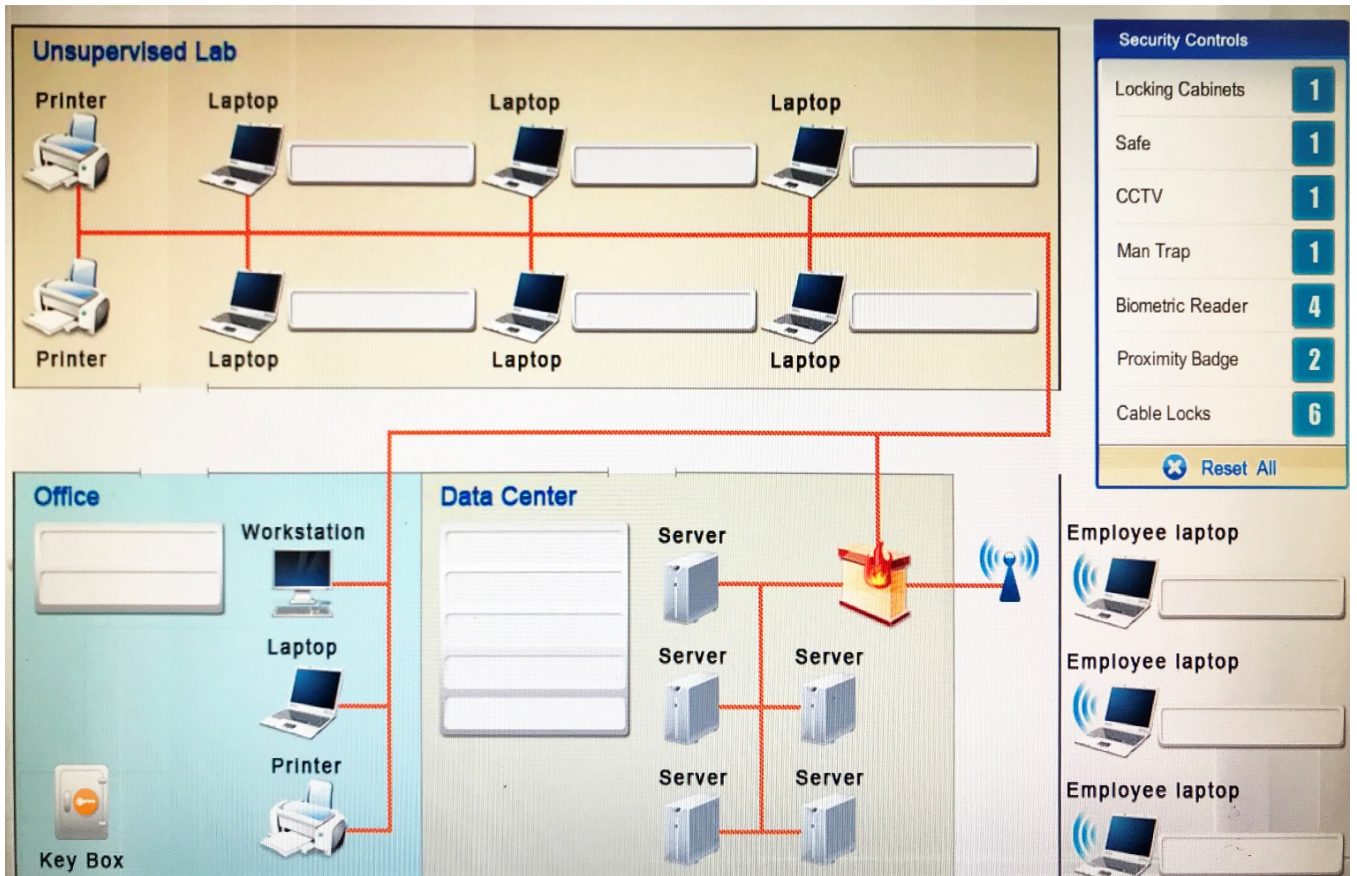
Unsupervised Lab

Printer

Laptop

Laptop

Laptop

Printer

Laptop

Laptop

Laptop

Security Controls

| | |
|---|---|
| Locking Cabinets | 1 |
| Safe | 1 |
| CCTV | 1 |
| Man Trap | 1 |
| Biometric Reader | 4 |
| Proximity Badge | 2 |
| Cable Locks | 6 |

Reset All

Office

Workstation

Laptop

Printer

Key Box

Data Center

Server

Server

Server

Server

Server

Employee laptop

Employee laptop

Employee laptop